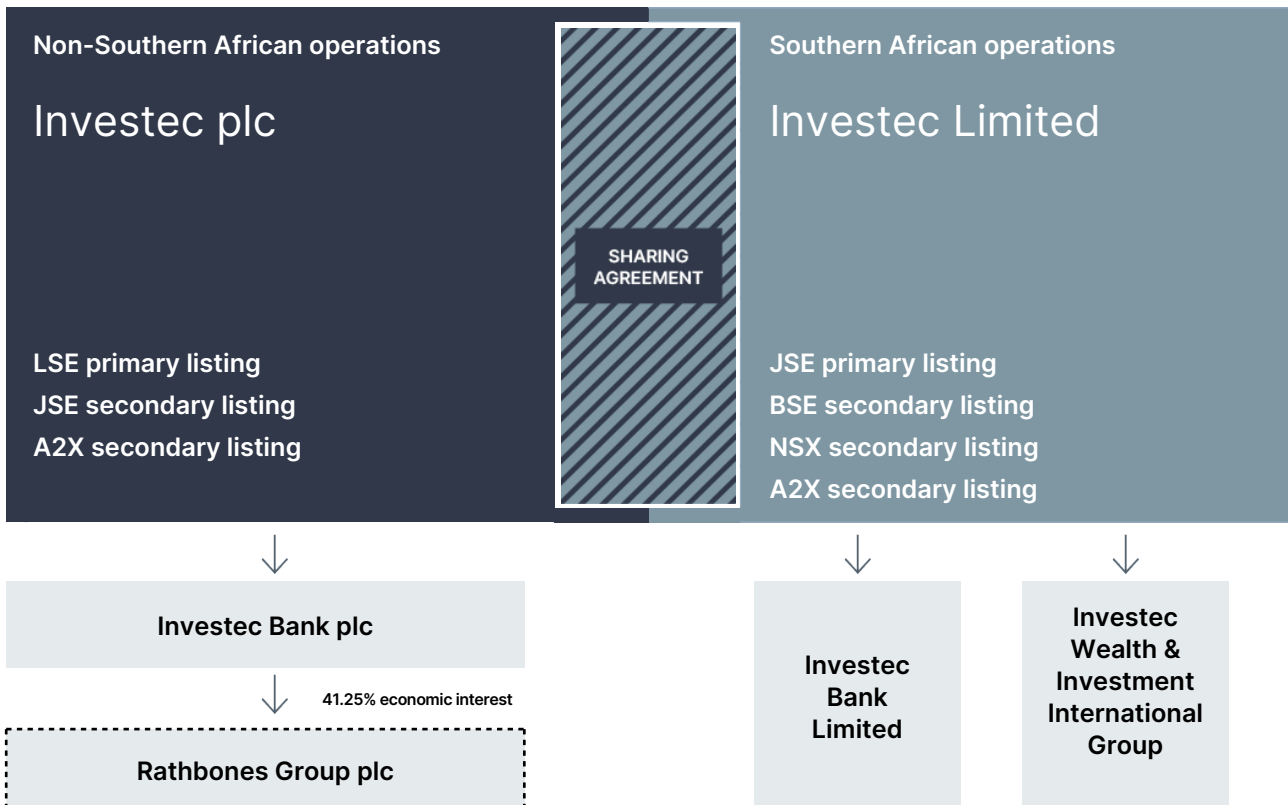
Non-Southern African operations

Investec plc

LSE primary listing
JSE secondary listing
A2X secondary listing

SHARING AGREEMENT

Southern African operations

Investec Limited

JSE primary listing
BSE secondary listing
NSX secondary listing
A2X secondary listing

Investec Bank plc

41.25% economic interest

Rathbones Group plc

Investec Bank Limited

Investec Wealth & Investment International Group